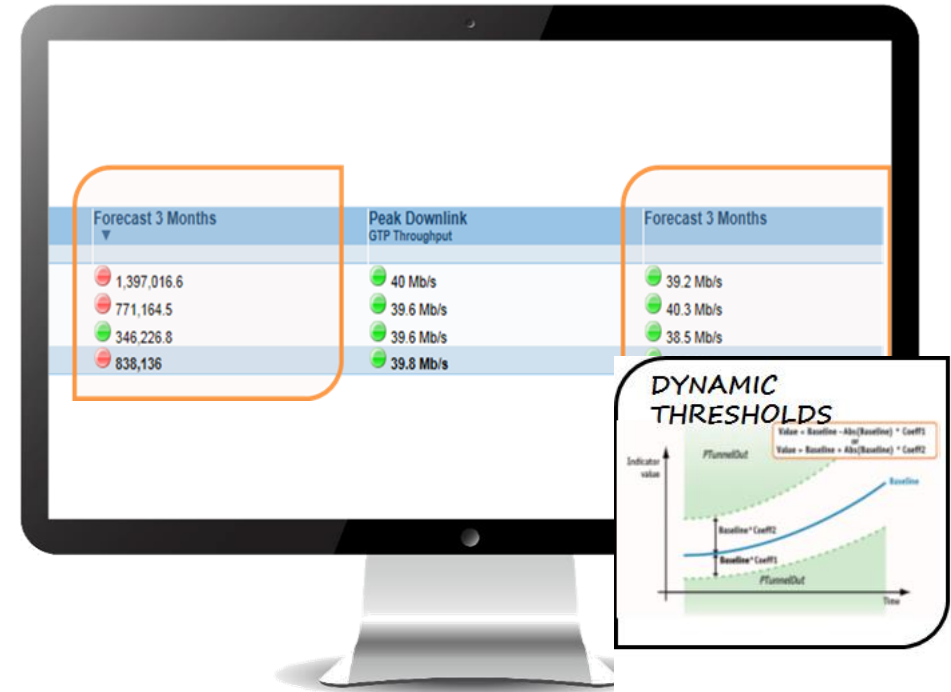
| Forecast 3 Months ▼ | Peak Downlink GTP Throughput | Forecast 3 Months |
|---|---|---|
| 1,397,016.6 | 40 Mb/s | 39.2 Mb/s |
| 771,164.5 | 39.6 Mb/s | 40.3 Mb/s |
| 346,226.8 | 39.6 Mb/s | 38.5 Mb/s |
| 838,136 | 39.8 Mb/s | |

DYNAMIC THRESHOLDS

Value = Baseline - Abs(Baseline) * Coeff1
or
Value = Baseline + Abs(Baseline) * Coeff2

Indicator value

PTunnelOut

Baseline

Baseline * Coeff2

Baseline * Coeff1

PTunnelOut

Time